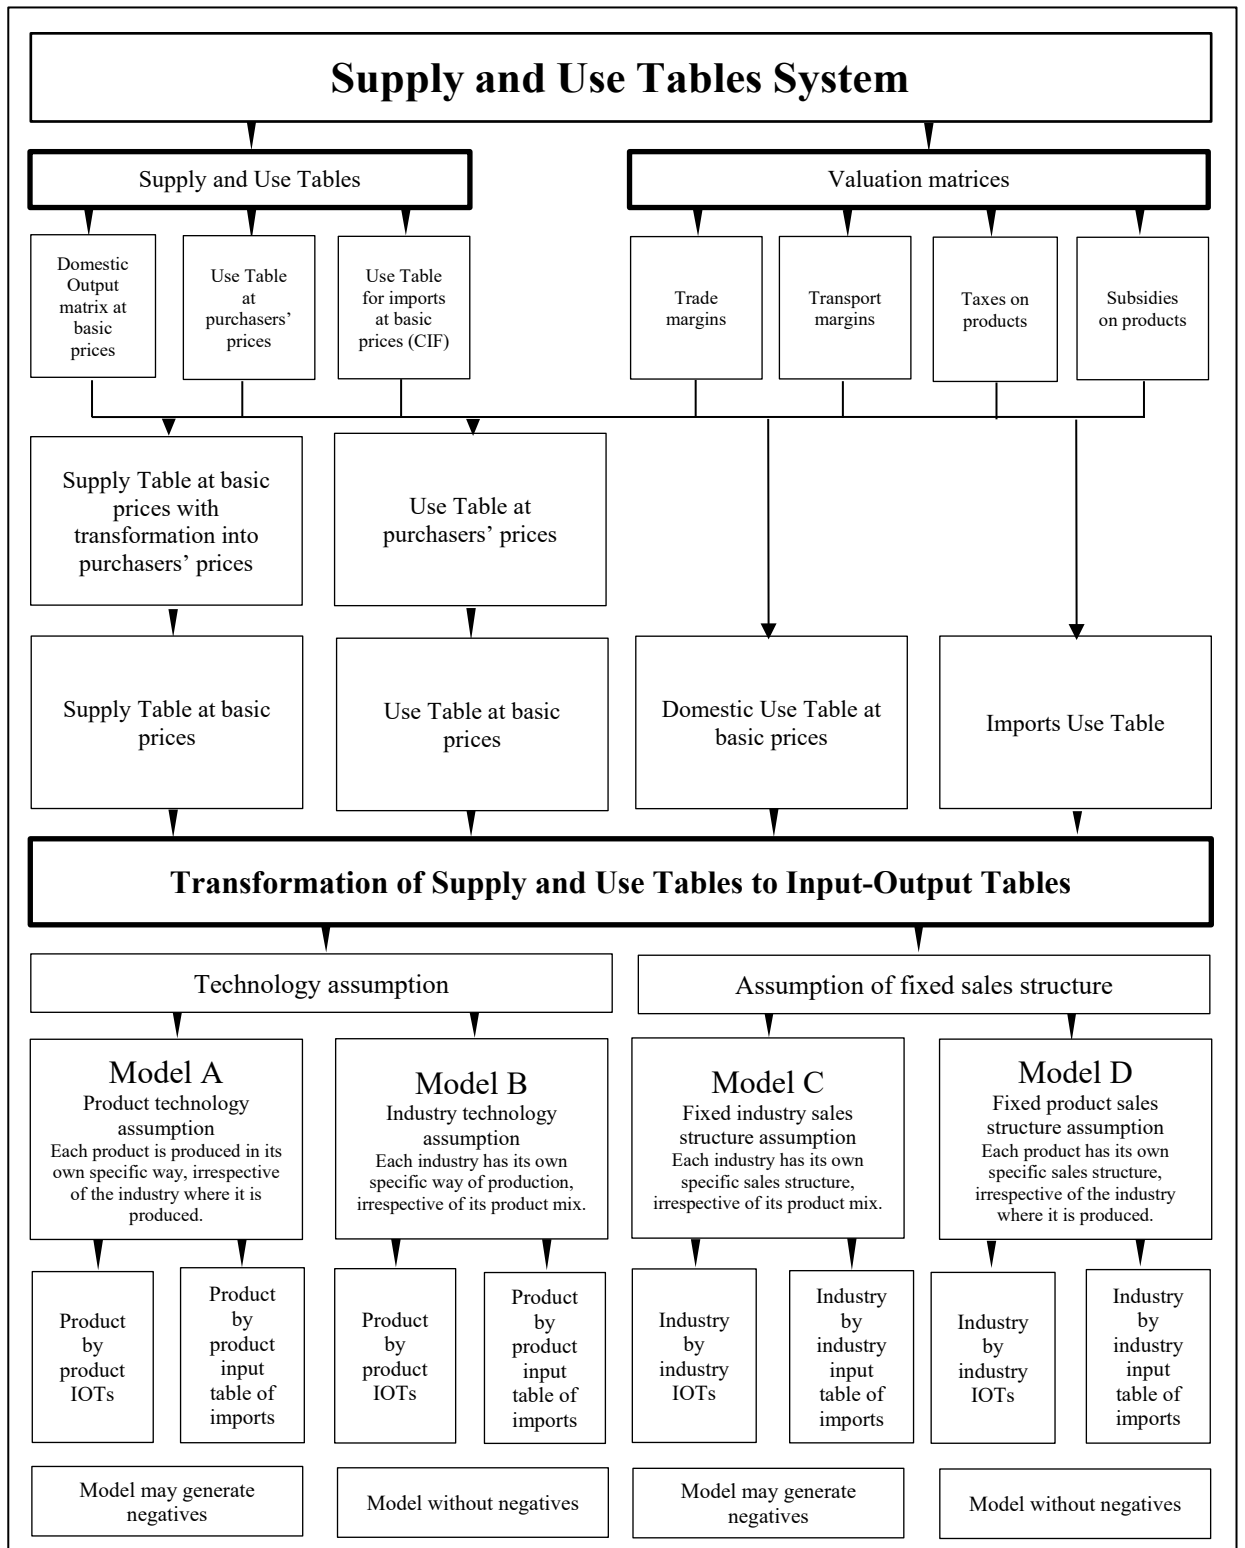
Supply and Use Tables System

Supply and Use Tables

Valuation matrices

Domestic Output matrix at basic prices

Use Table at purchasers' prices

Use Table for imports at basic prices (CIF)

Trade margins

Transport margins

Taxes on products

Subsidies on products

Supply Table at basic prices with transformation into purchasers' prices

Use Table at purchasers' prices

Supply Table at basic prices

Use Table at basic prices

Domestic Use Table at basic prices

Imports Use Table

Transformation of Supply and Use Tables to Input-Output Tables

Technology assumption

Assumption of fixed sales structure

Model A
Product technology assumption
Each product is produced in its own specific way, irrespective of the industry where it is produced.

Model B
Industry technology assumption
Each industry has its own specific way of production, irrespective of its product mix.

Model C
Fixed industry sales structure assumption
Each industry has its own specific sales structure, irrespective of its product mix.

Model D
Fixed product sales structure assumption
Each product has its own specific sales structure, irrespective of the industry where it is produced.

Product by product IOTs

Product by product input table of imports

Product by product IOTs

Product by product input table of imports

Industry by industry IOTs

Industry by industry input table of imports

Industry by industry IOTs

Industry by industry input table of imports

Model may generate negatives

Model without negatives

Model may generate negatives

Model without negatives